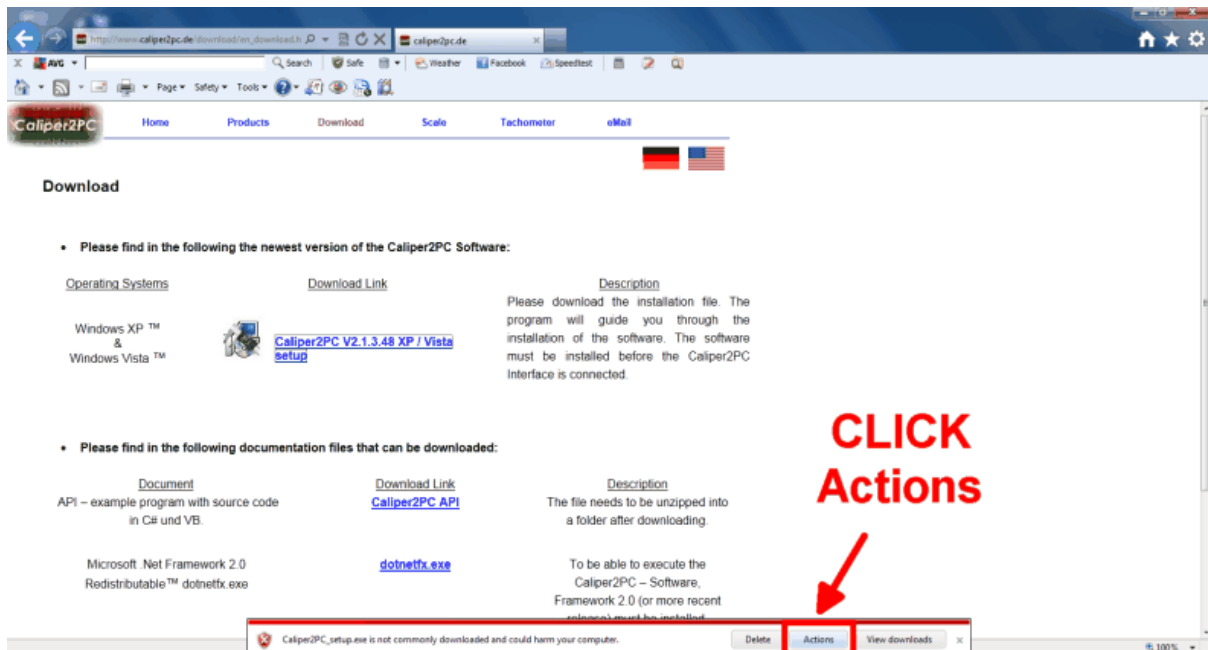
http://www.caliper2pc.de/download/en_download.h caliper2pc.de

AVG Search Safe Weather Facebook Speedtest

Page Safety Tools

Caliper2PC

Home Products Download Scale Tachometer eMail

Download

• Please find in the following the newest version of the Caliper2PC Software:

| Operating Systems | Download Link | Description |
|---|---|---|
| Windows XP ™ & Windows Vista ™ | Caliper2PC V2.1.3.48 XP / Vista setup | Please download the installation file. The program will guide you through the installation of the software. The software must be installed before the Caliper2PC Interface is connected. |

• Please find in the following documentation files that can be downloaded:

| Document | Download Link | Description |
|---|---|---|
| API – example program with source code in C# und VB. | Caliper2PC API | The file needs to be unzipped into a folder after downloading. |
| Microsoft .Net Framework 2.0 Redistributable™ dotnetfx.exe | dotnetfx.exe | To be able to execute the Caliper2PC – Software, Framework 2.0 (or more recent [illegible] |

CLICK Actions

Caliper2PC_setup.exe is not commonly downloaded and could harm your computer. Delete Actions View downloads ×

100%